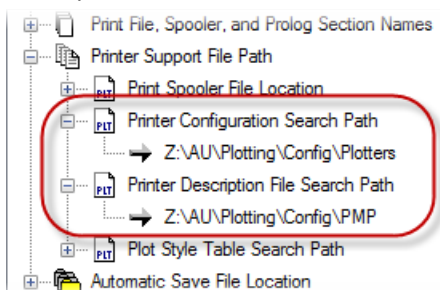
Print File, Spooler, and Prolog Section Names
Printer Support File Path
PLT Print Spooler File Location
PLT Printer Configuration Search Path
Z:\AU\Plotting\Config\Plotters
PLT Printer Description File Search Path
Z:\AU\Plotting\Config\PMP
PLT Plot Style Table Search Path
Automatic Save File Location